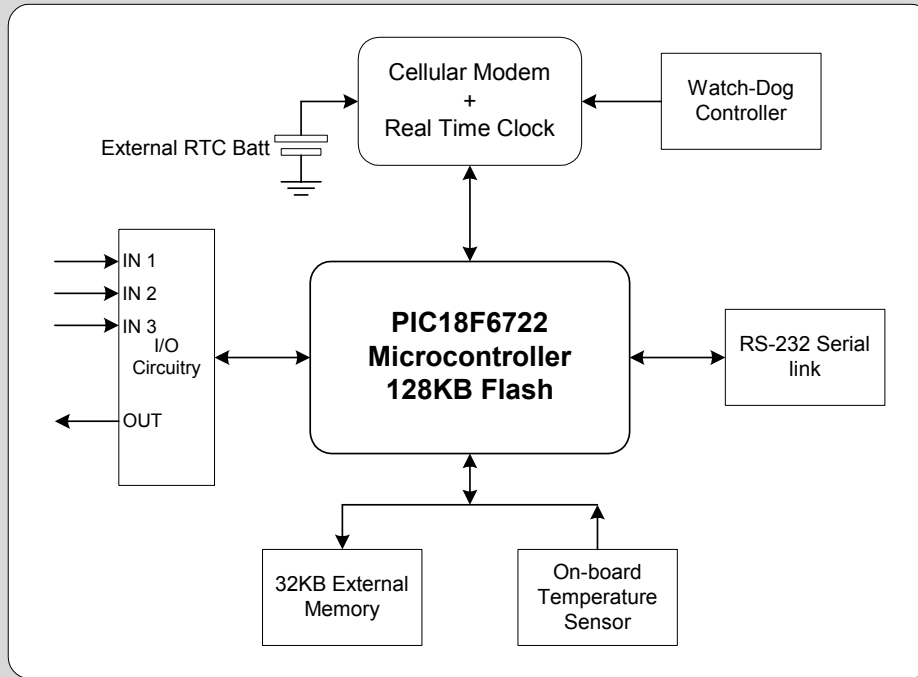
Cellular Modem
+
Real Time Clock

Watch-Dog Controller

External RTC Batt

IN 1
IN 2
IN 3
I/O Circuitry
OUT

PIC18F6722
Microcontroller
128KB Flash

RS-232 Serial link

32KB External Memory

On-board Temperature Sensor